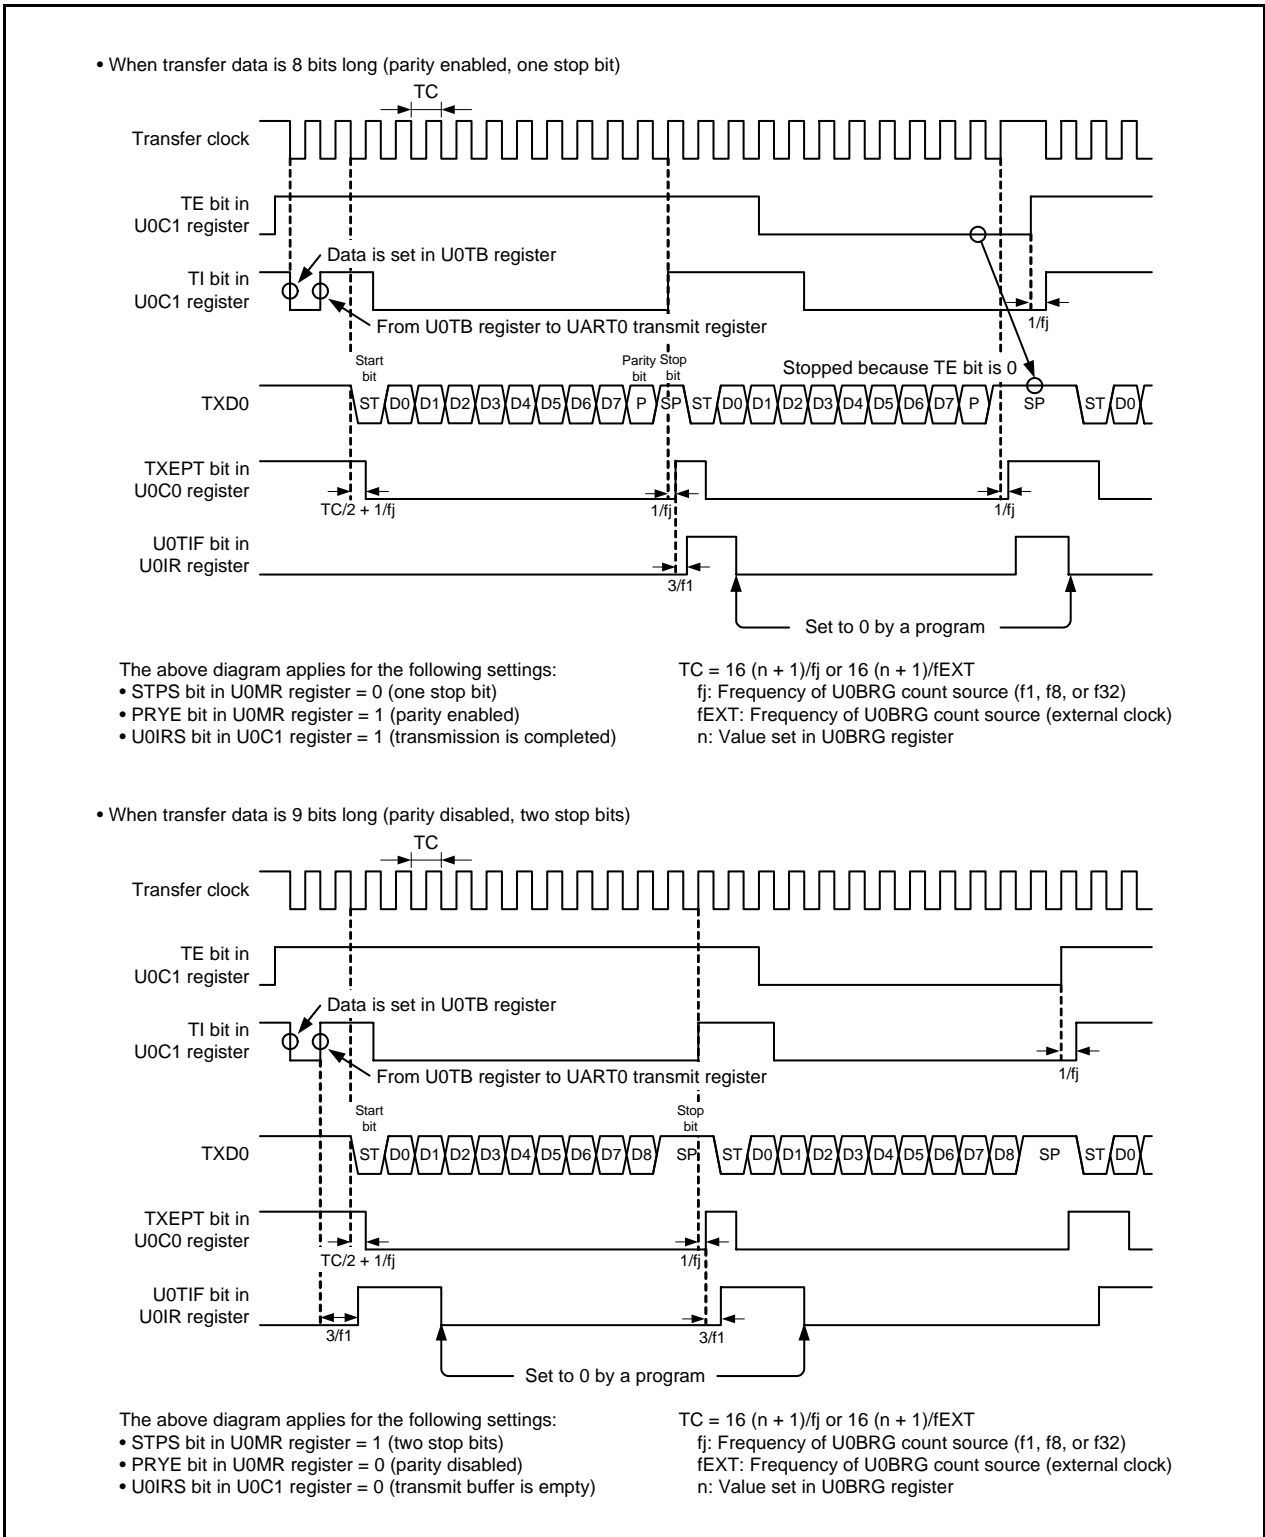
• When transfer data is 8 bits long (parity enabled, one stop bit)

TC

Transfer clock

TE bit in U0C1 register

TI bit in U0C1 register

Data is set in U0TB register

From U0TB register to UART0 transmit register

1/fj

Start bit

Parity bit

Stop bit

Stopped because TE bit is 0

TXD0

ST D0 D1 D2 D3 D4 D5 D6 D7 P SP ST D0 D1 D2 D3 D4 D5 D6 D7 P SP ST D0

TXEPT bit in U0C0 register

TC/2 + 1/fj

1/fj

1/fj

U0TIF bit in U0IR register

3/f1

Set to 0 by a program

The above diagram applies for the following settings:
• STPS bit in U0MR register = 0 (one stop bit)
• PRYE bit in U0MR register = 1 (parity enabled)
• U0IRS bit in U0C1 register = 1 (transmission is completed)

TC = 16 (n + 1)/fj or 16 (n + 1)/fEXT
fj: Frequency of U0BRG count source (f1, f8, or f32)
fEXT: Frequency of U0BRG count source (external clock)
n: Value set in U0BRG register

• When transfer data is 9 bits long (parity disabled, two stop bits)

TC

Transfer clock

TE bit in U0C1 register

TI bit in U0C1 register

Data is set in U0TB register

From U0TB register to UART0 transmit register

1/fj

Start bit

Stop bit

TXD0

ST D0 D1 D2 D3 D4 D5 D6 D7 D8 SP ST D0 D1 D2 D3 D4 D5 D6 D7 D8 SP ST D0

TXEPT bit in U0C0 register

TC/2 + 1/fj

1/fj

U0TIF bit in U0IR register

3/f1

3/f1

Set to 0 by a program

The above diagram applies for the following settings:
• STPS bit in U0MR register = 1 (two stop bits)
• PRYE bit in U0MR register = 0 (parity disabled)
• U0IRS bit in U0C1 register = 0 (transmit buffer is empty)

TC = 16 (n + 1)/fj or 16 (n + 1)/fEXT
fj: Frequency of U0BRG count source (f1, f8, or f32)
fEXT: Frequency of U0BRG count source (external clock)
n: Value set in U0BRG register